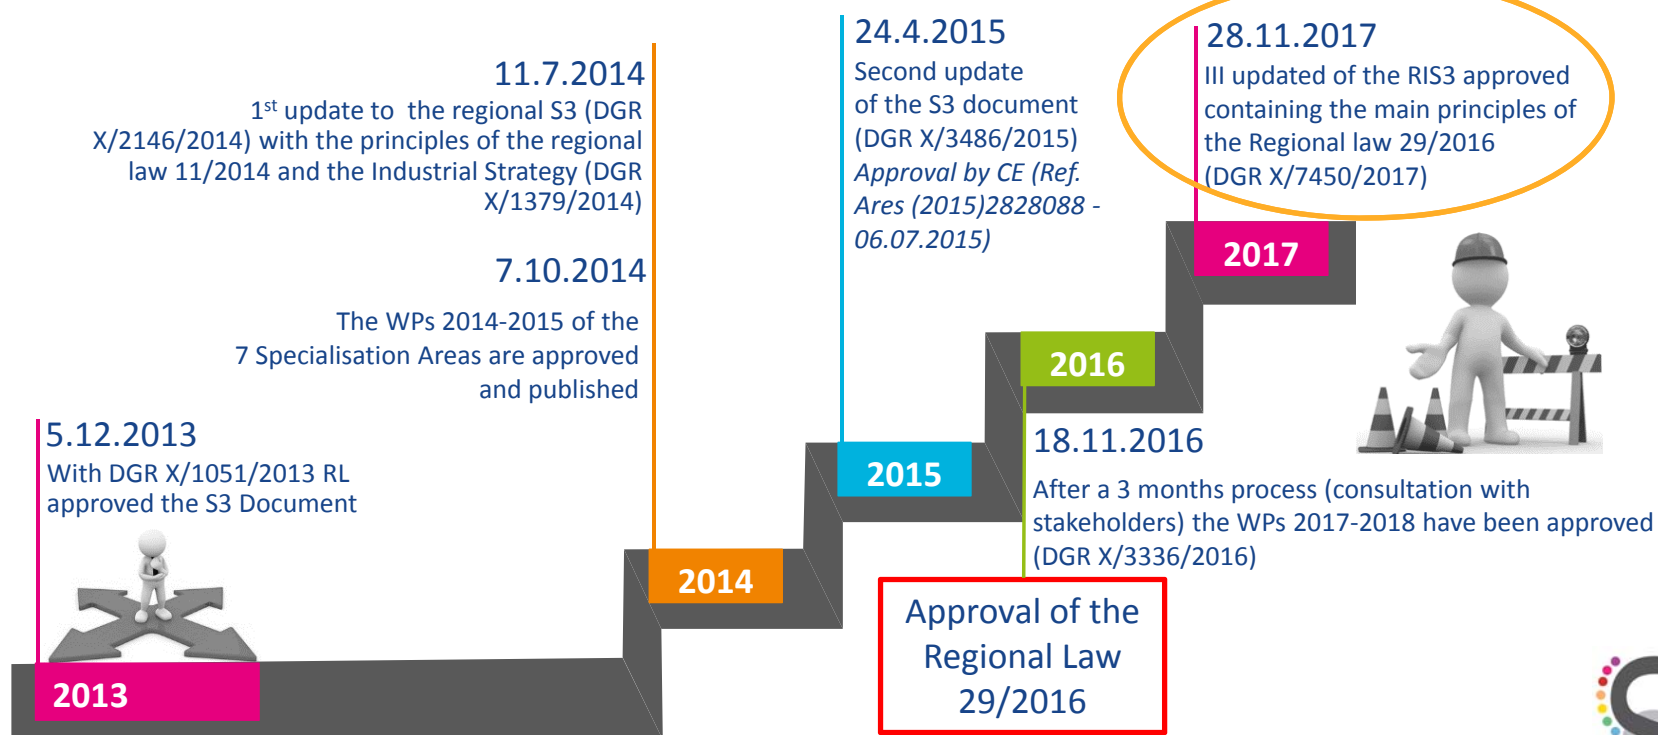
11.7.2014

1$^{st}$ update to the regional S3 (DGR X/2146/2014) with the principles of the regional law 11/2014 and the Industrial Strategy (DGR X/1379/2014)

7.10.2014

The WPs 2014-2015 of the 7 Specialisation Areas are approved and published

5.12.2013

With DGR X/1051/2013 RL approved the S3 Document

2013

2014

24.4.2015

Second update of the S3 document (DGR X/3486/2015)

*Approval by CE (Ref. Ares (2015)2828088 - 06.07.2015)*

2015

2016

18.11.2016

After a 3 months process (consultation with stakeholders) the WPs 2017-2018 have been approved (DGR X/3336/2016)

Approval of the Regional Law 29/2016

28.11.2017

III updated of the RIS3 approved containing the main principles of the Regional law 29/2016 (DGR X/7450/2017)

2017